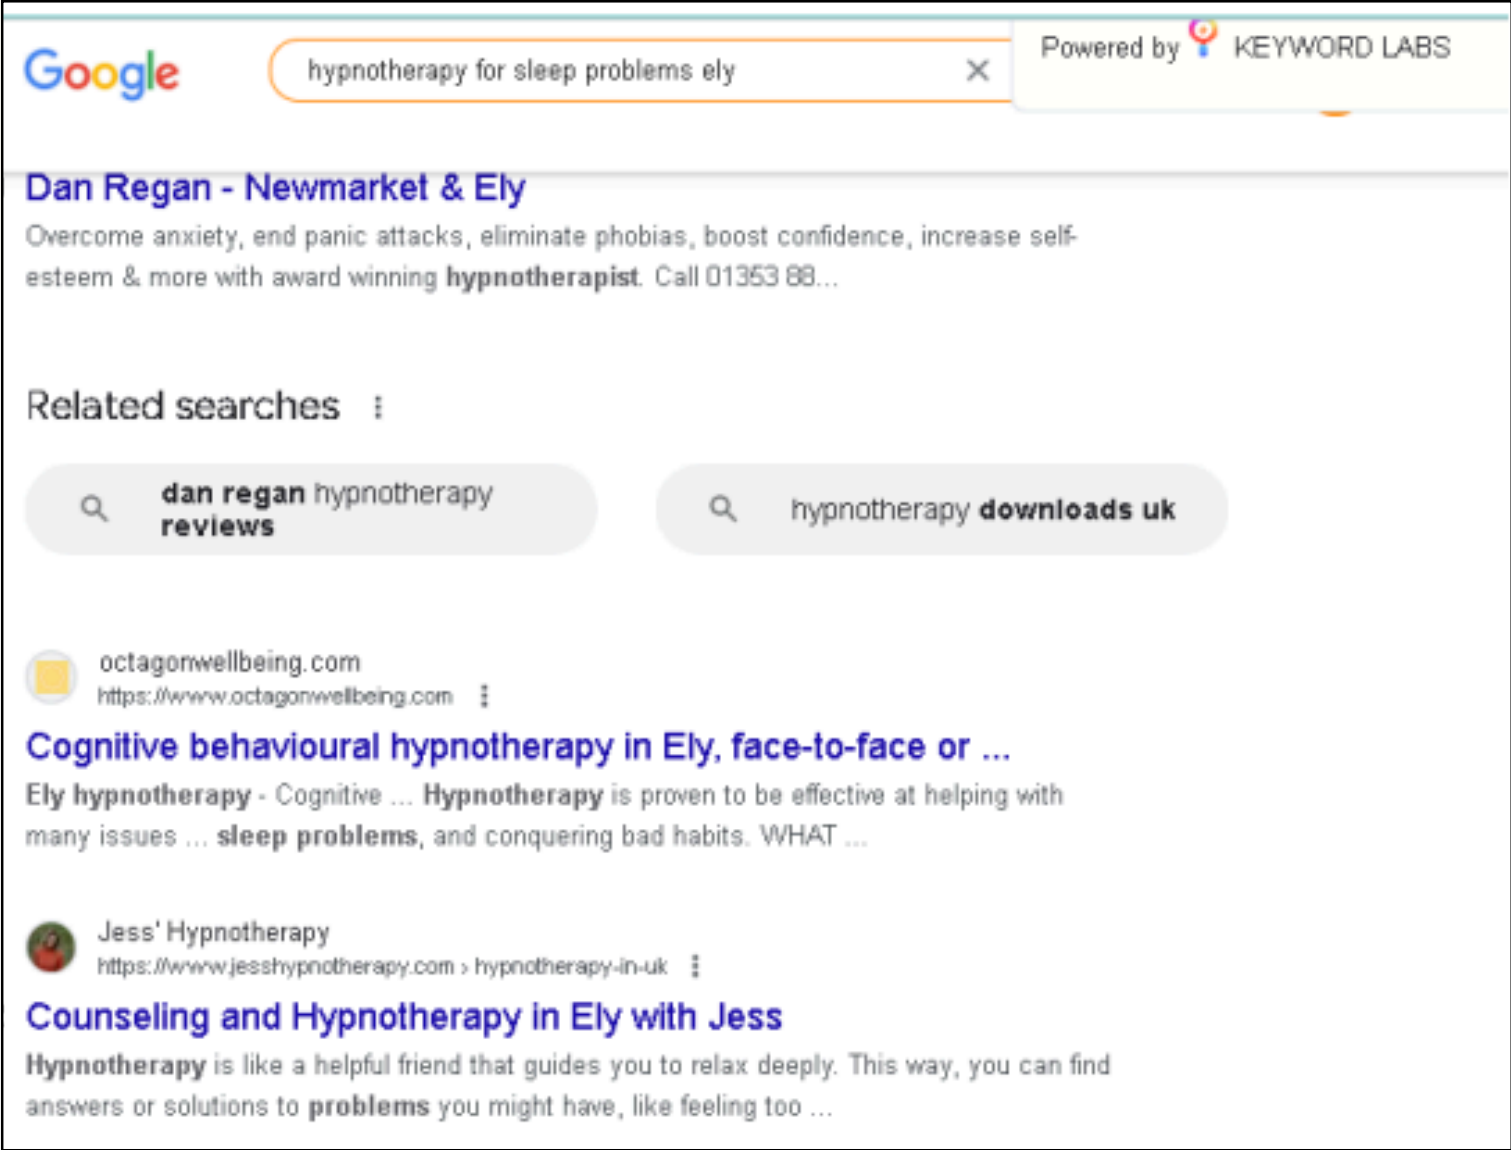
Google

hypnotherapy for sleep problems ely

Powered by KEYWORD LABS

Dan Regan - Newmarket & Ely

Overcome anxiety, end panic attacks, eliminate phobias, boost confidence, increase self-esteem & more with award winning hypnotherapist. Call 01353 88...

Related searches

dan regan hypnotherapy reviews

hypnotherapy downloads uk

octagonwellbeing.com
https://www.octagonwellbeing.com

Cognitive behavioural hypnotherapy in Ely, face-to-face or ...

Ely hypnotherapy - Cognitive ... Hypnotherapy is proven to be effective at helping with many issues ... sleep problems, and conquering bad habits. WHAT ...

Jess' Hypnotherapy
https://www.jesshypnotherapy.com › hypnotherapy-in-uk

Counseling and Hypnotherapy in Ely with Jess

Hypnotherapy is like a helpful friend that guides you to relax deeply. This way, you can find answers or solutions to problems you might have, like feeling too ...